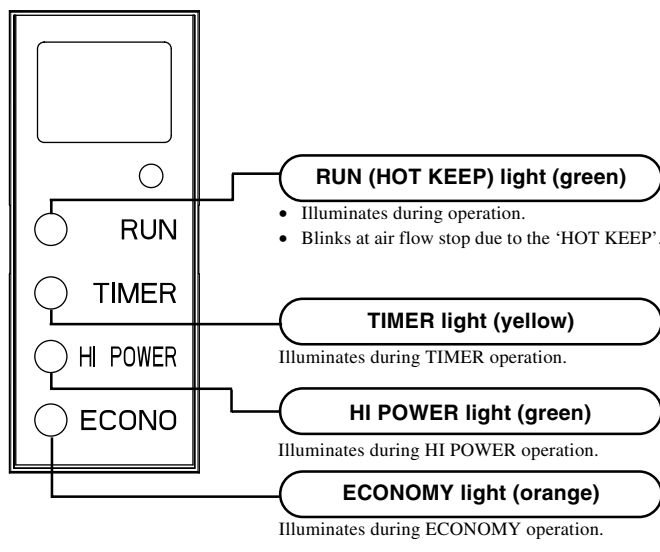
RUN

TIMER

HI POWER

ECONO

RUN (HOT KEEP) light (green)

- Illuminates during operation.
- Blinks at air flow stop due to the 'HOT KEEP'.

TIMER light (yellow)

Illuminates during TIMER operation.

HI POWER light (green)

Illuminates during HI POWER operation.

ECONOMY light (orange)

Illuminates during ECONOMY operation.